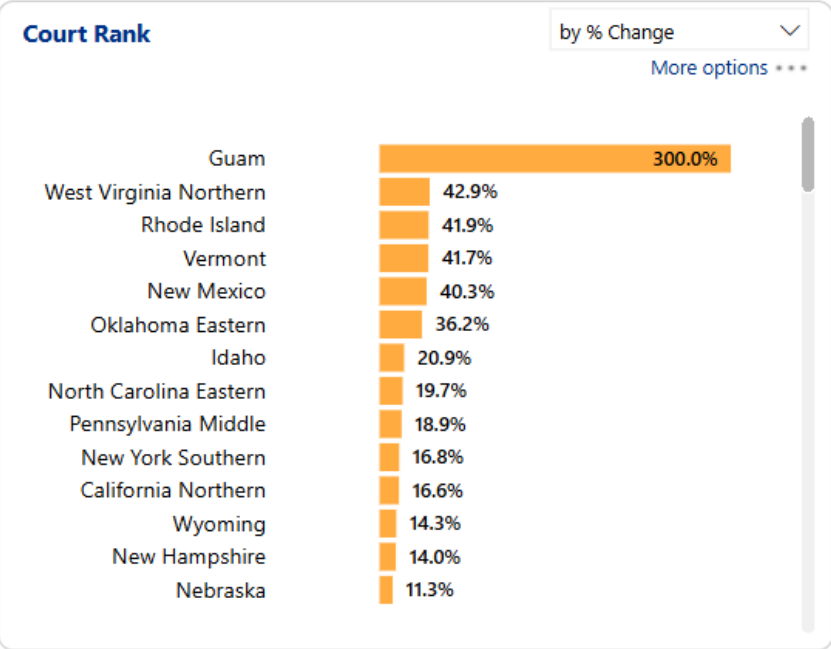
Court Rank

by % Change

More options

| | |
|---|---|
| Guam | 300.0% |
| West Virginia Northern | 42.9% |
| Rhode Island | 41.9% |
| Vermont | 41.7% |
| New Mexico | 40.3% |
| Oklahoma Eastern | 36.2% |
| Idaho | 20.9% |
| North Carolina Eastern | 19.7% |
| Pennsylvania Middle | 18.9% |
| New York Southern | 16.8% |
| California Northern | 16.6% |
| Wyoming | 14.3% |
| New Hampshire | 14.0% |
| Nebraska | 11.3% |